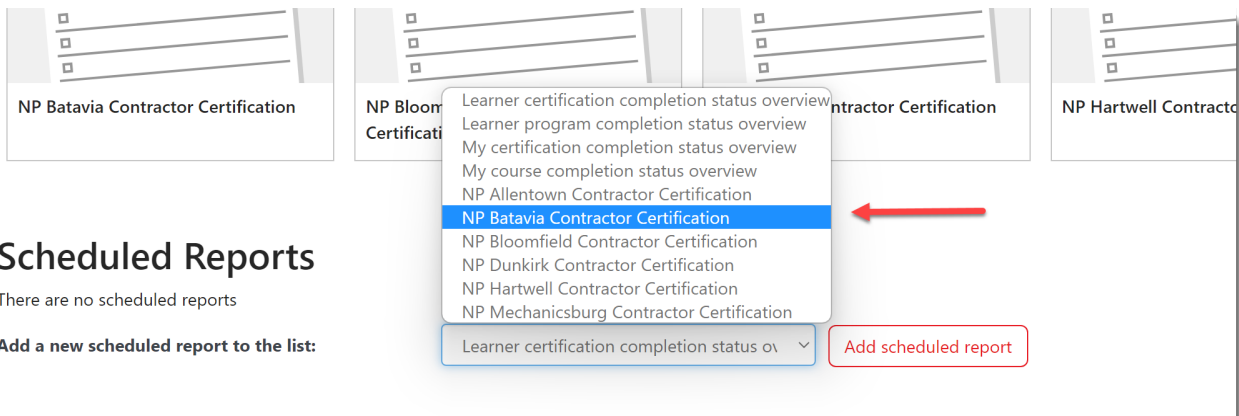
NP Batavia Contractor Certification

NP Bloom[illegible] Certificati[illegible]

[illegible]ntractor Certification

NP Hartwell Contracto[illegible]

Learner certification completion status overview
Learner program completion status overview
My certification completion status overview
My course completion status overview
NP Allentown Contractor Certification
NP Batavia Contractor Certification
NP Bloomfield Contractor Certification
NP Dunkirk Contractor Certification
NP Hartwell Contractor Certification
NP Mechanicsburg Contractor Certification

Scheduled Reports

There are no scheduled reports

Add a new scheduled report to the list:

Learner certification completion status ov

Add scheduled report